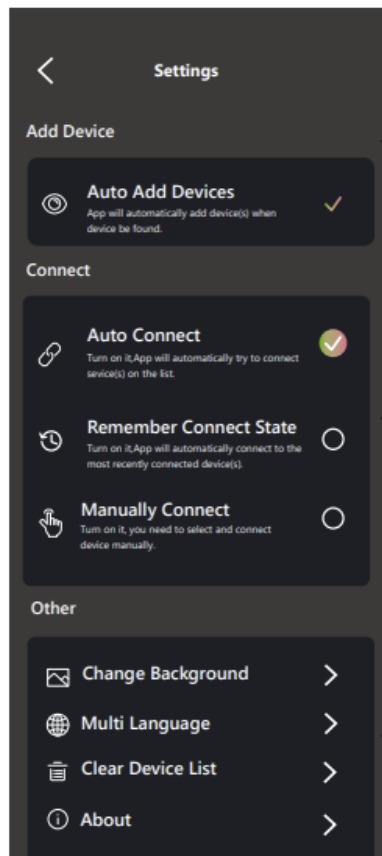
Settings

Add Device

Auto Add Devices
App will automatically add device(s) when device be found.

Connect

Auto Connect
Turn on it,App will automatically try to connect sevice(s) on the list.

Remember Connect State
Turn on it,App will automatically connect to the most recently connected device(s).

Manually Connect
Turn on it, you need to select and connect device manually.

Other

Change Background

Multi Language

Clear Device List

About